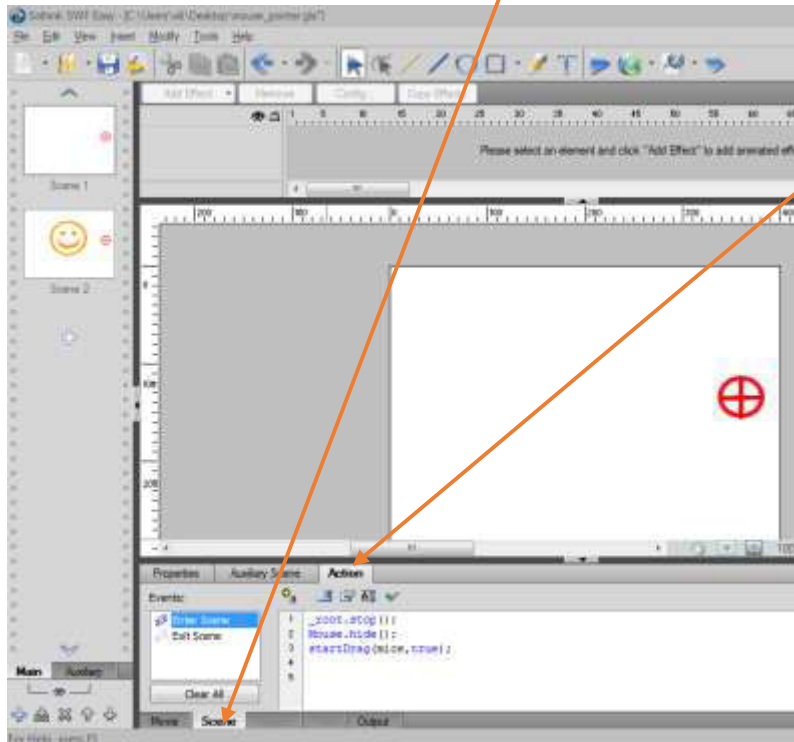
Sothink SWF Easy - [C:\Users\ali\Desktop\mouse_pointer.gif*]

File Edit View Insert Modify Tools Help

Add Effect Remove Config... Copy Effect

Please select an element and click "Add Effect" to add animated eff

Scene 1

Scene 2

Main Auxiliary

Properties Auxiliary Scene Action

Events:

Enter Scene
Exit Scene

Clear All

1 _root.stop();
2 Mouse.hide();
3 startDrag(mice,true);
4
5

Movie Scene Output

For Help, press F1